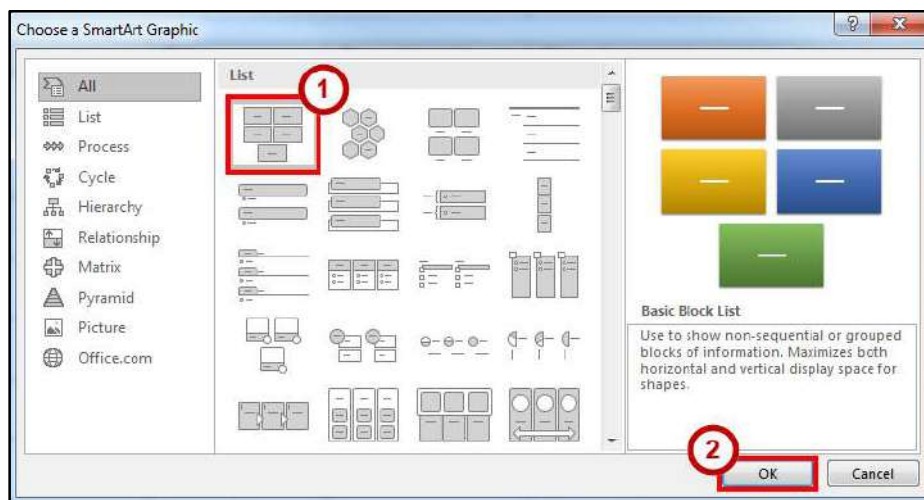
Choose a SmartArt Graphic

?

All
List
Process
Cycle
Hierarchy
Relationship
Matrix
Pyramid
Picture
Office.com

List

1

Basic Block List

Use to show non-sequential or grouped blocks of information. Maximizes both horizontal and vertical display space for shapes.

2

OK

Cancel